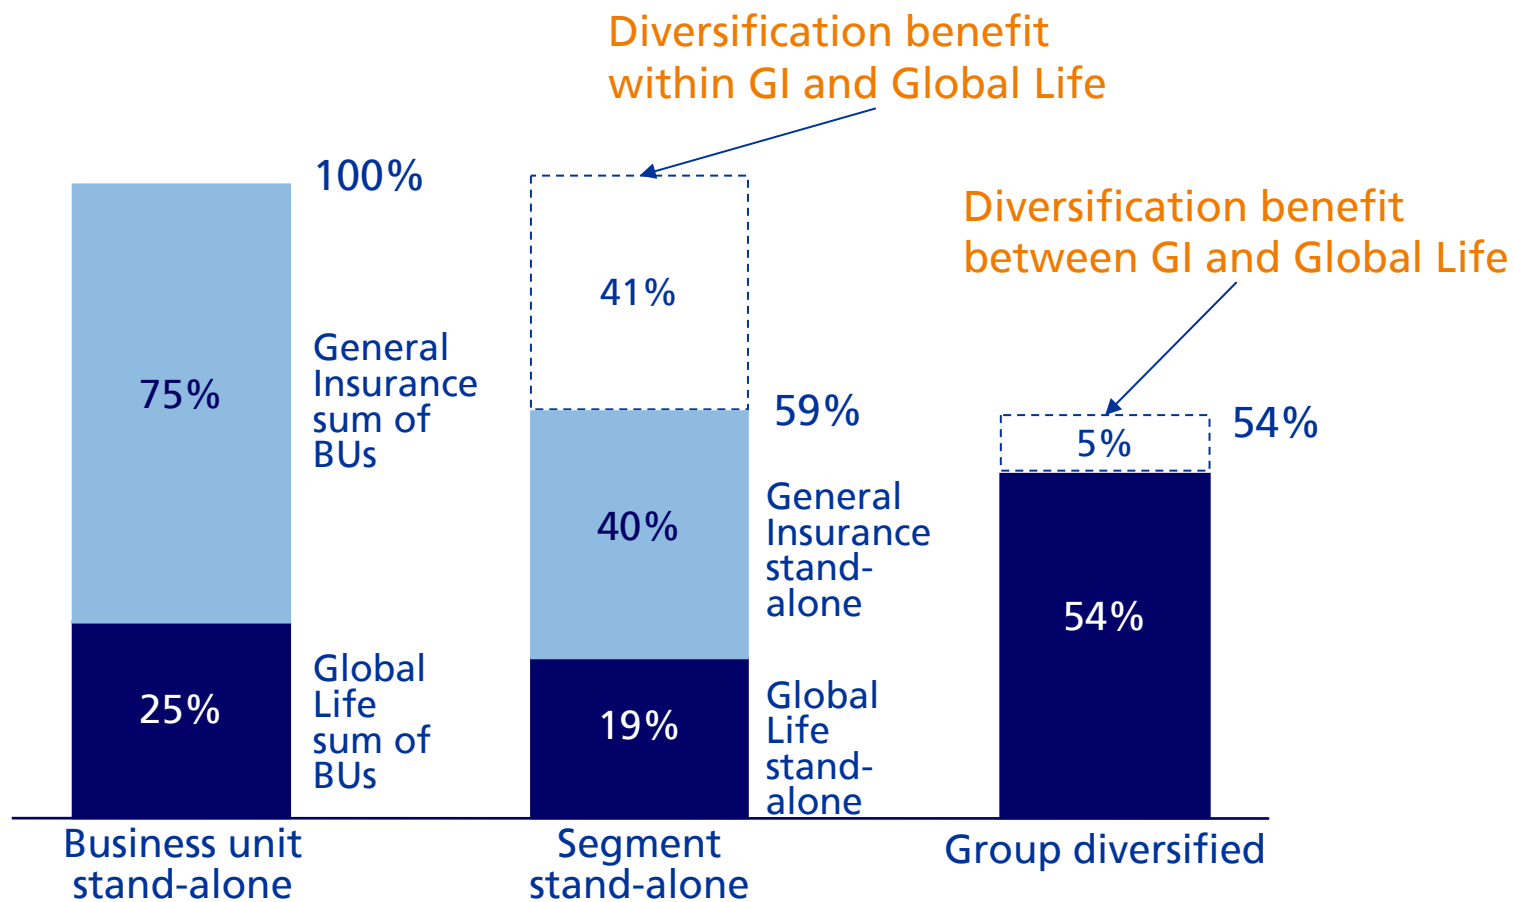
Diversification benefit within GI and Global Life

100%

75%

General Insurance sum of BUs

25%

Global Life sum of BUs

41%

59%

40%

General Insurance stand-alone

19%

Global Life stand-alone

Diversification benefit between GI and Global Life

5%

54%

54%

Business unit stand-alone

Segment stand-alone

Group diversified